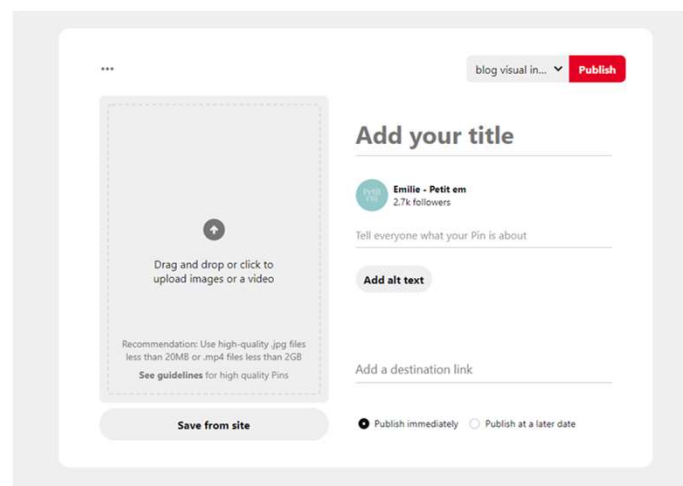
•••

blog visual in...

Publish

Drag and drop or click to upload images or a video

Recommendation: Use high-quality .jpg files less than 20MB or .mp4 files less than 2GB

See guidelines for high quality Pins

Save from site

Add your title

Petit em

Emilie - Petit em
2.7k followers

Tell everyone what your Pin is about

Add alt text

Add a destination link

Publish immediately

Publish at a later date